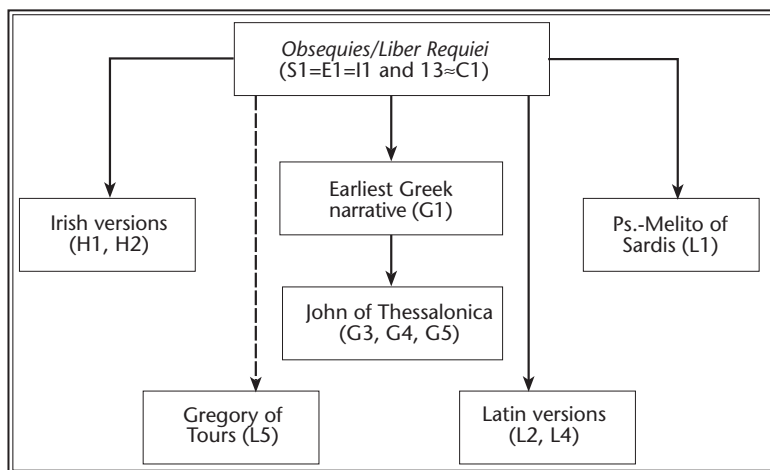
Obsequies/Liber Requiei
(S1=E1=I1 and 13≈C1)

Irish versions
(H1, H2)

Earliest Greek
narrative (G1)

Ps.-Melito of
Sardis (L1)

John of Thessalonica
(G3, G4, G5)

Gregory of
Tours (L5)

Latin versions
(L2, L4)